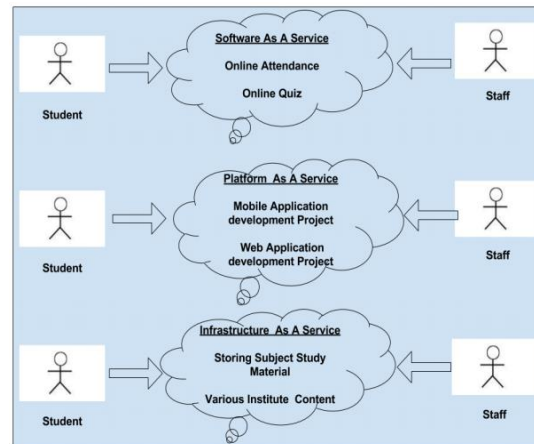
Software As A Service

Online Attendance

Online Quiz

Student

Staff

Platform As A Service

Mobile Application development Project

Web Application development Project

Student

Staff

Infrastructure As A Service

Storing Subject Study Material

Various Institute Content

Student

Staff